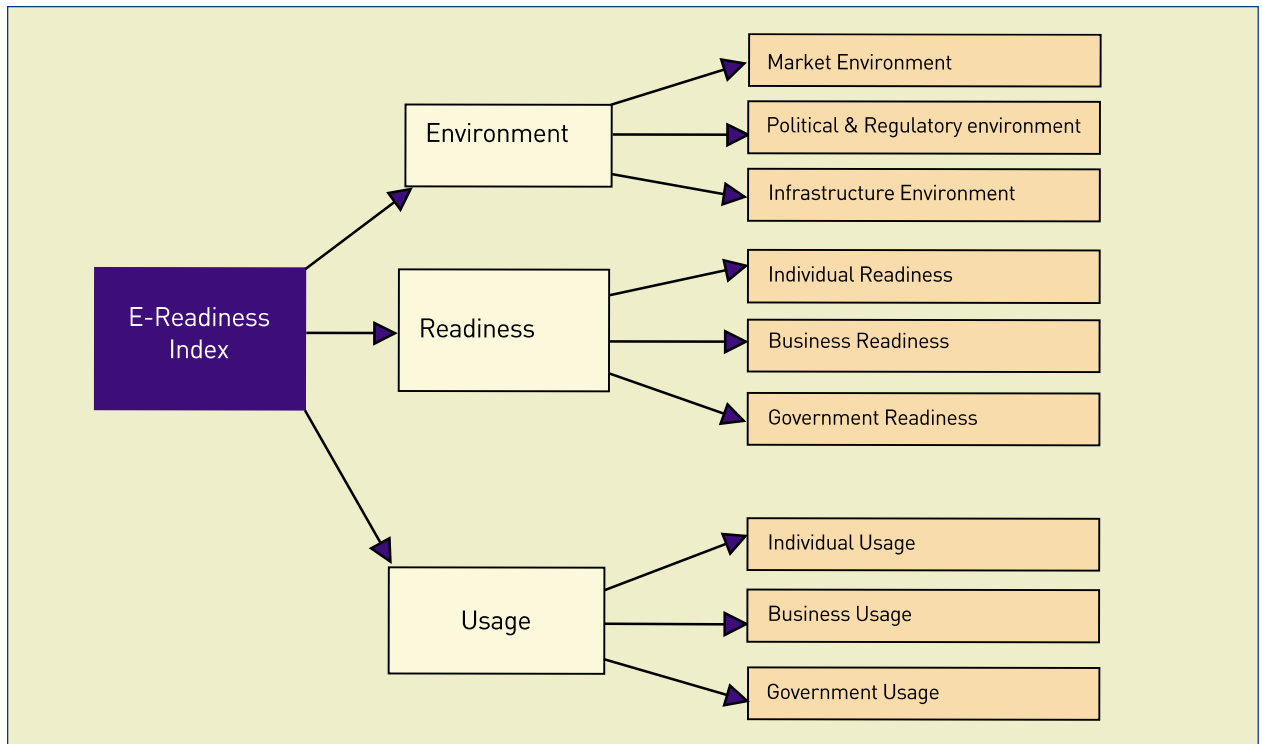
E-Readiness Index

Environment

Market Environment

Political & Regulatory environment

Infrastructure Environment

Readiness

Individual Readiness

Business Readiness

Government Readiness

Usage

Individual Usage

Business Usage

Government Usage